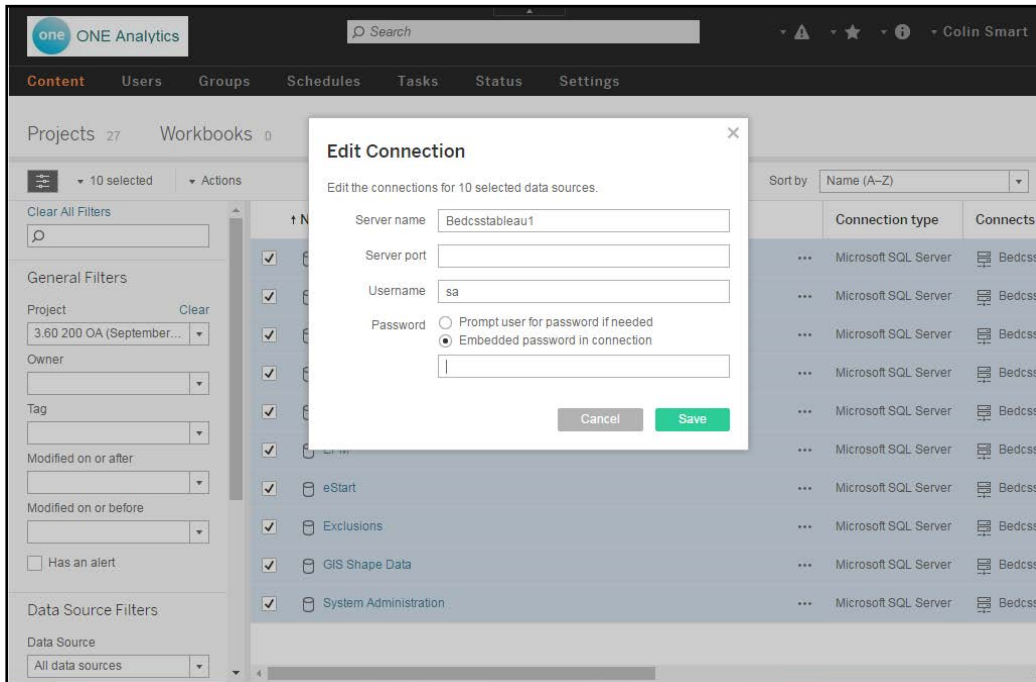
one ONE Analytics

Search

Colin Smart

Content Users Groups Schedules Tasks Status Settings

Projects 27 Workbooks 0

10 selected Actions

Sort by Name (A–Z)

Clear All Filters

General Filters

Project Clear

3.60 200 OA (September...

Owner

Tag

Modified on or after

Modified on or before

Has an alert

Data Source Filters

Data Source

All data sources

↑N

Connection type Connects

Edit Connection

Edit the connections for 10 selected data sources.

Server name Bedcsstableau1

Server port

Username sa

Password Prompt user for password if needed

Embedded password in connection

Cancel Save

| | | | |
|---|---|---|---|
| | ··· | Microsoft SQL Server | Bedcs |
| | ··· | Microsoft SQL Server | Bedcs |
| | ··· | Microsoft SQL Server | Bedcs |
| | ··· | Microsoft SQL Server | Bedcs |
| | ··· | Microsoft SQL Server | Bedcs |
| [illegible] | ··· | Microsoft SQL Server | Bedcs |
| eStart | ··· | Microsoft SQL Server | Bedcs |
| Exclusions | ··· | Microsoft SQL Server | Bedcs |
| GIS Shape Data | ··· | Microsoft SQL Server | Bedcs |
| System Administration | ··· | Microsoft SQL Server | Bedcs |